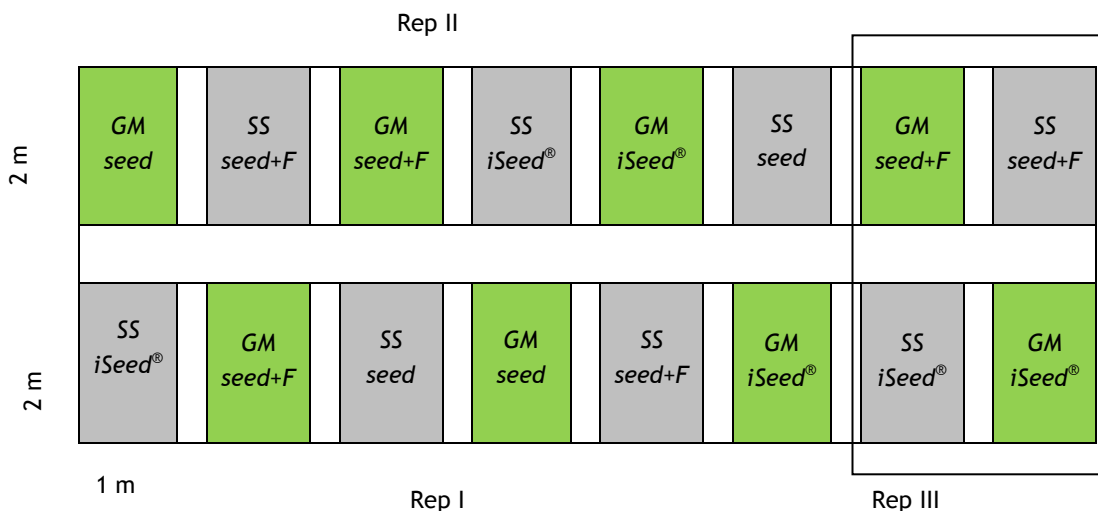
Rep II

2 m

GM seed

SS seed+F

GM seed+F

SS iSeed®

GM iSeed®

SS seed

GM seed+F

SS seed+F

2 m

SS iSeed®

GM seed+F

SS seed

GM seed

SS seed+F

GM iSeed®

SS iSeed®

GM iSeed®

1 m

Rep I

Rep III